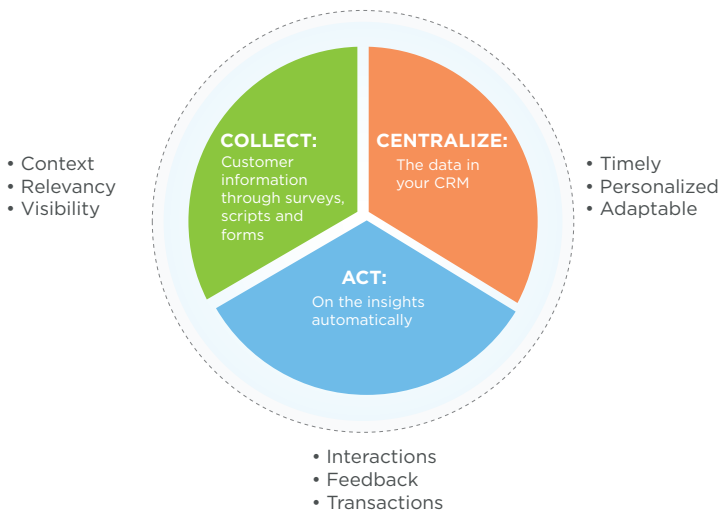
• Context
• Relevancy
• Visibility

COLLECT:
Customer information through surveys, scripts and forms

CENTRALIZE:
The data in your CRM

• Timely
• Personalized
• Adaptable

ACT:
On the insights automatically

• Interactions
• Feedback
• Transactions